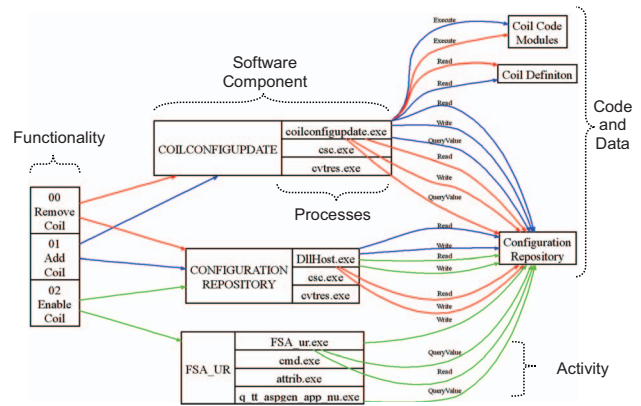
Software Component

Functionality

COILCONFIGUPDATE

coilconfigupdate.exe

csc.exe

cvtres.exe

Processes

00 Remove Coil

01 Add Coil

02 Enable Coil

CONFIGURATION REPOSITORY

DllHost.exe

csc.exe

cvtres.exe

FSA_UR

FSA_ur.exe

cmd.exe

attrib.exe

q_tt_aspgen_app_nu.exe

Execute

Execute

Read

Read

Read

Write

QueryValue

Read

Write

QueryValue

Read

Write

Write

Read

Write

Write

QueryValue

Read

QueryValue

Coil Code Modules

Coil Definiton

Configuration Repository

Code and Data

Activity